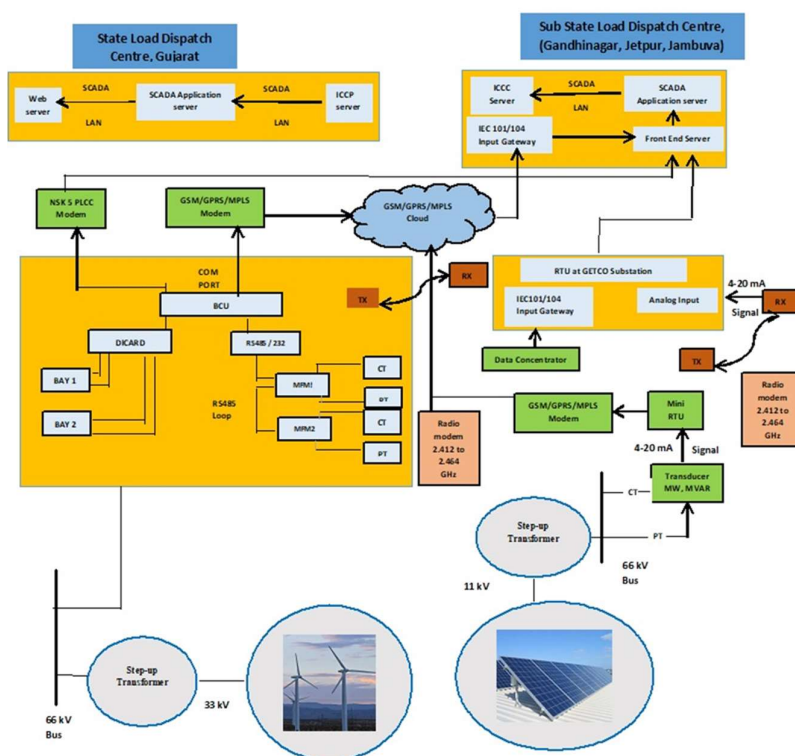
State Load Dispatch Centre, Gujarat

Web server
SCADA
LAN
SCADA Application server
SCADA
LAN
ICCP server

Sub State Load Dispatch Centre, (Gandhinagar, Jetpur, Jambuva)

ICCC Server
SCADA
LAN
SCADA Application server
IEC 101/104 Input Gateway
Front End Server

NSK 5 PLCC Modem
GSM/GPRS/MPLS Modem
GSM/GPRS/MPLS Cloud

COM PORT
BCU
TX
RX
DICARD
RS485 / 232
BAY 1
BAY 2
MFM1
MFM2
CT
PT
CT
PT
RS485 Loop

RTU at GETCO Substation
IEC101/104 Input Gateway
Analog Input
4-20 mA Signal
RX
Data Concentrator
TX
Radio modem 2.412 to 2.464 GHz

Radio modem 2.412 to 2.464 GHz
GSM/GPRS/MPLS Modem
Mini RTU
4-20 mA
Signal
Transducer MW, MVAR
CT
PT
Step-up Transformer
66 kV Bus
11 kV

66 kV Bus
Step-up Transformer
33 kV